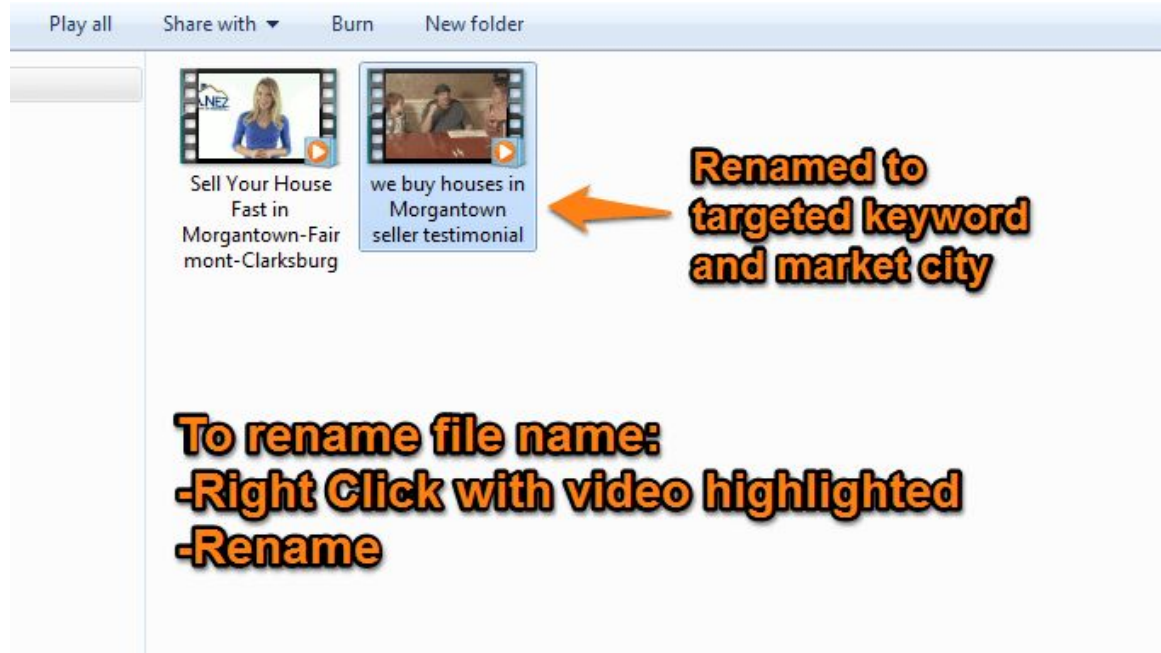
Play all Share with ▾ Burn New folder

NEZ

Sell Your House Fast in Morgantown-Fairmont-Clarksburg

we buy houses in Morgantown seller testimonial

Renamed to targeted keyword and market city

To rename file name:
-Right Click with video highlighted
-Rename